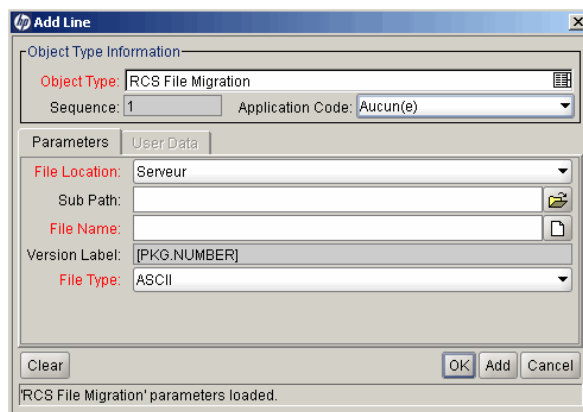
Add Line

Object Type Information

Object Type: RCS File Migration

Sequence: 1

Application Code: Aucun(e)

Parameters

User Data

File Location: Serveur

Sub Path:

File Name:

Version Label: [PKG.NUMBER]

File Type: ASCII

Clear

OK

Add

Cancel

'RCS File Migration' parameters loaded.